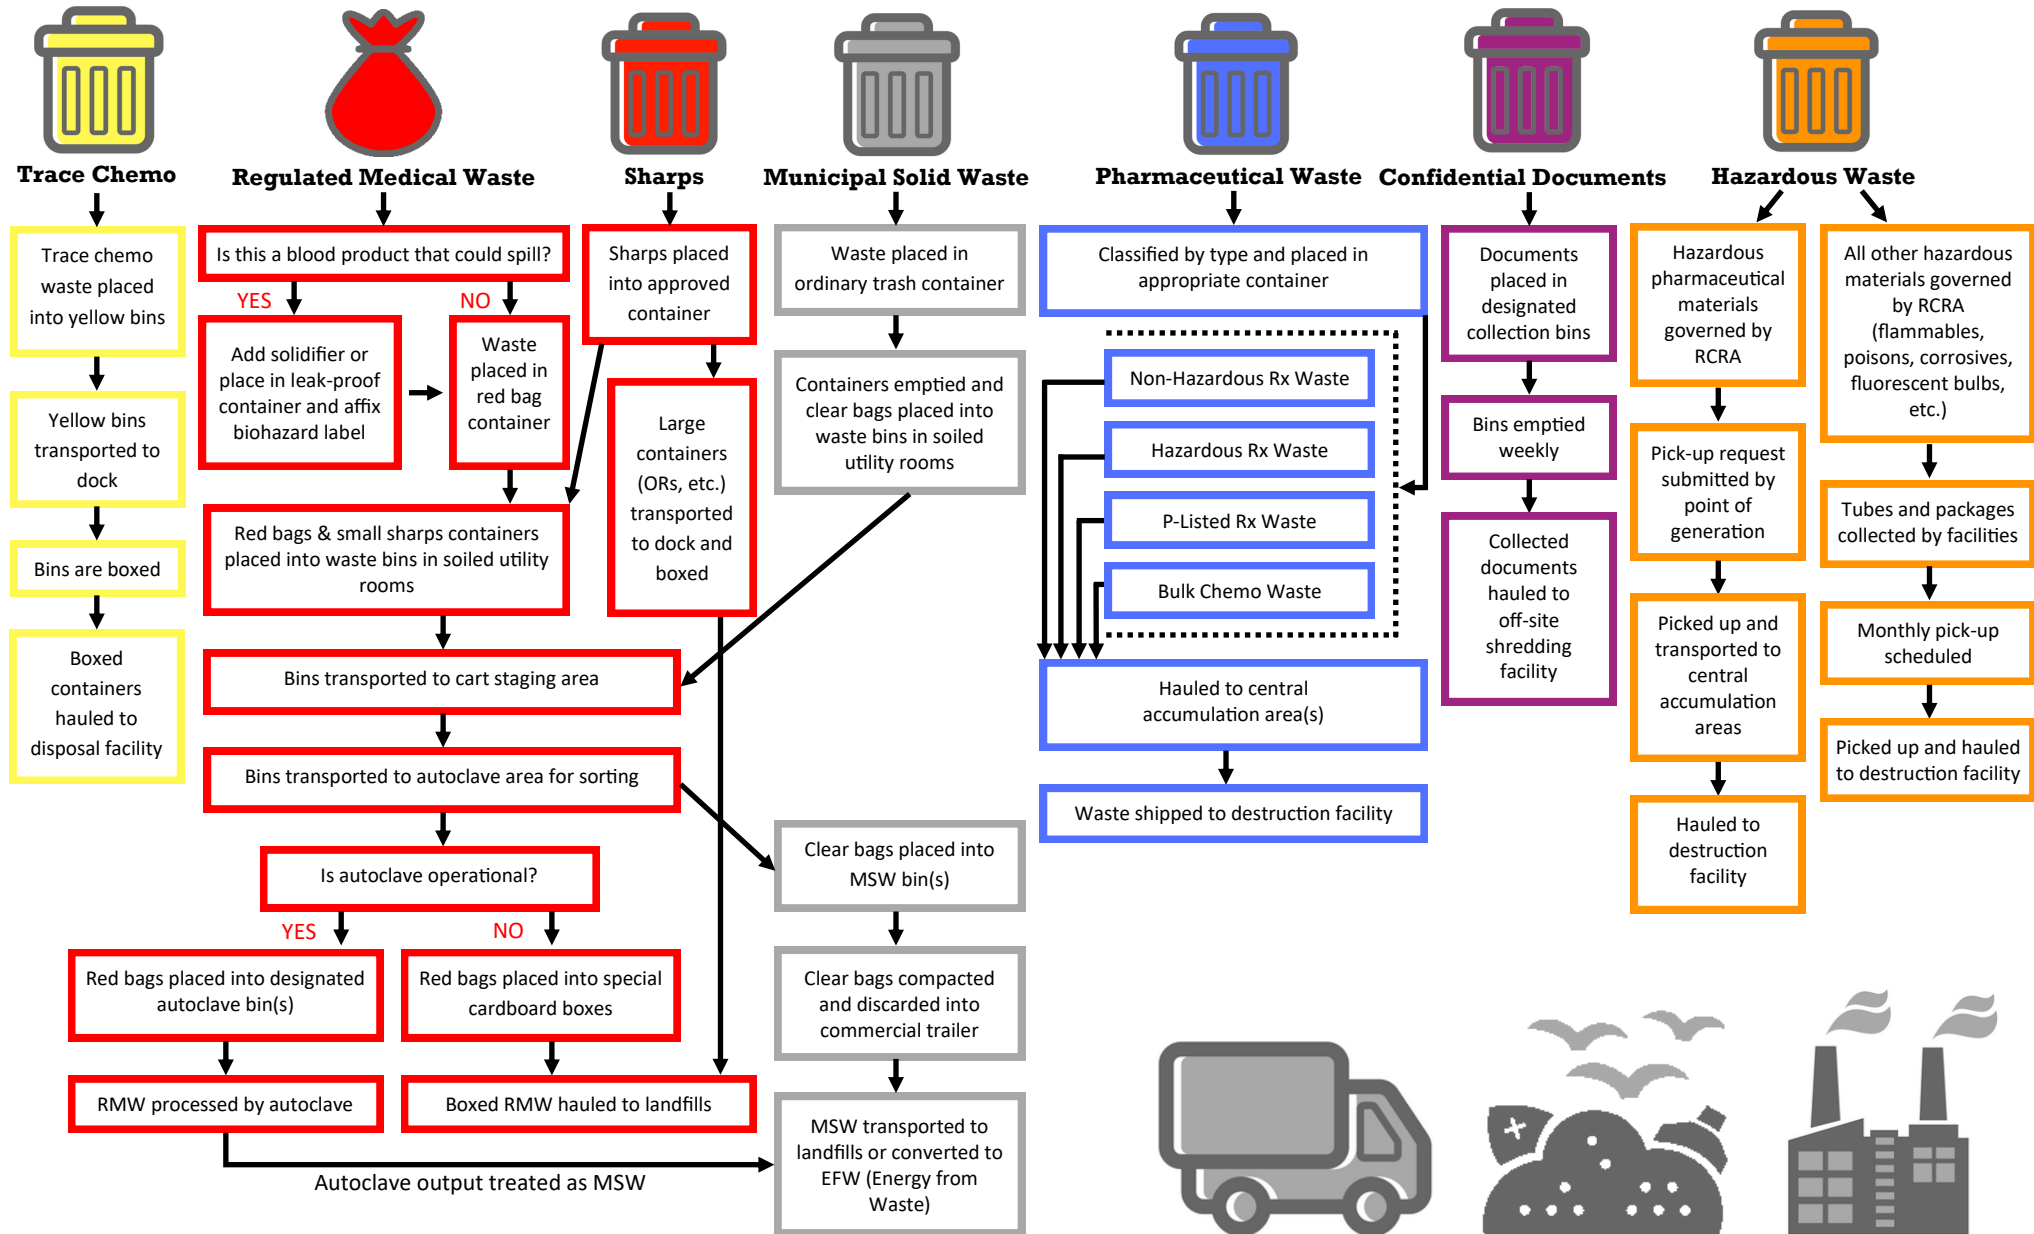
Trace Chemo

Trace chemo waste placed into yellow bins

Yellow bins transported to dock

Bins are boxed

Boxed containers hauled to disposal facility

Regulated Medical Waste

Is this a blood product that could spill?

YES

NO

Add solidifier or place in leak-proof container and affix biohazard label

Waste placed in red bag container

Red bags & small sharps containers placed into waste bins in soiled utility rooms

Bins transported to cart staging area

Bins transported to autoclave area for sorting

Is autoclave operational?

YES

NO

Red bags placed into designated autoclave bin(s)

Red bags placed into special cardboard boxes

RMW processed by autoclave

Boxed RMW hauled to landfills

Autoclave output treated as MSW

Sharps

Sharps placed into approved container

Large containers (ORs, etc.) transported to dock and boxed

Municipal Solid Waste

Waste placed in ordinary trash container

Containers emptied and clear bags placed into waste bins in soiled utility rooms

Clear bags placed into MSW bin(s)

Clear bags compacted and discarded into commercial trailer

MSW transported to landfills or converted to EFW (Energy from Waste)

Pharmaceutical Waste

Classified by type and placed in appropriate container

Non-Hazardous Rx Waste

Hazardous Rx Waste

P-Listed Rx Waste

Bulk Chemo Waste

Hauled to central accumulation area(s)

Waste shipped to destruction facility

Confidential Documents

Documents placed in designated collection bins

Bins emptied weekly

Collected documents hauled to off-site shredding facility

Hazardous Waste

Hazardous pharmaceutical materials governed by RCRA

Pick-up request submitted by point of generation

Picked up and transported to central accumulation areas

Hauled to destruction facility

All other hazardous materials governed by RCRA (flammables, poisons, corrosives, fluorescent bulbs, etc.)

Tubes and packages collected by facilities

Monthly pick-up scheduled

Picked up and hauled to destruction facility